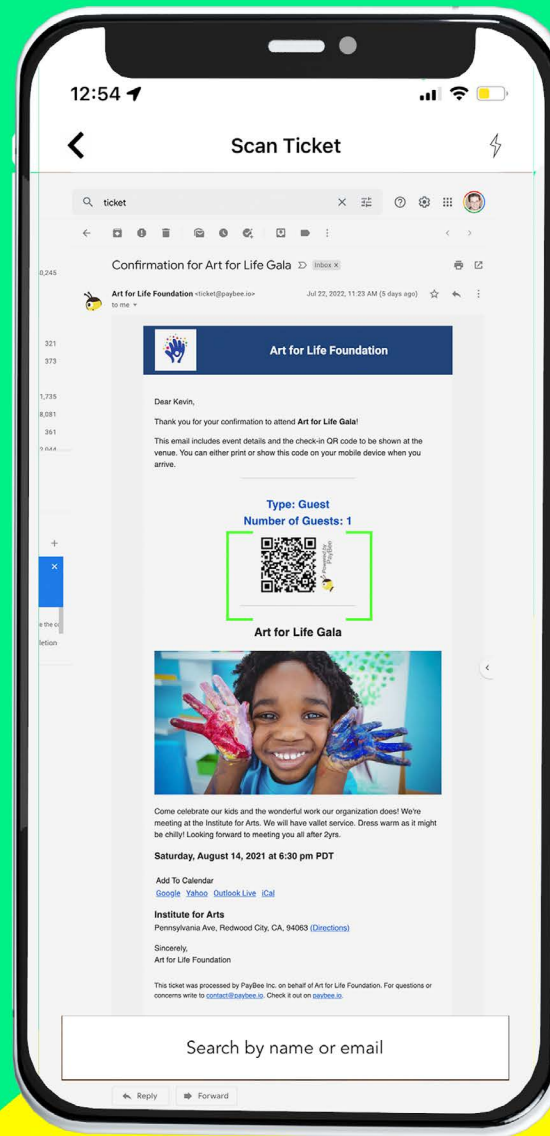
12:54

Scan Ticket

ticket

Confirmation for Art for Life Gala Inbox ×

Art for Life Foundation <ticket@paybee.io> Jul 22, 2022, 11:23 AM (5 days ago)
to me

0,245
321
373
1,735
8,081
361

Art for Life Foundation

Dear Kevin,

Thank you for your confirmation to attend **Art for Life Gala**!

This email includes event details and the check-in QR code to be shown at the venue. You can either print or show this code on your mobile device when you arrive.

Type: Guest
Number of Guests: 1

Powered by PayBee

Art for Life Gala

Come celebrate our kids and the wonderful work our organization does! We're meeting at the Institute for Arts. We will have vallet service. Dress warm as it might be chilly! Looking forward to meeting you all after 2yrs.

Saturday, August 14, 2021 at 6:30 pm PDT

Add To Calendar
Google Yahoo Outlook Live iCal

Institute for Arts
Pennsylvania Ave, Redwood City, CA, 94063 (Directions)

Sincerely,
Art for Life Foundation

This ticket was processed by PayBee Inc. on behalf of Art for Life Foundation. For questions or concerns write to contact@paybee.io. Check it out on paybee.io.

Search by name or email

Reply Forward